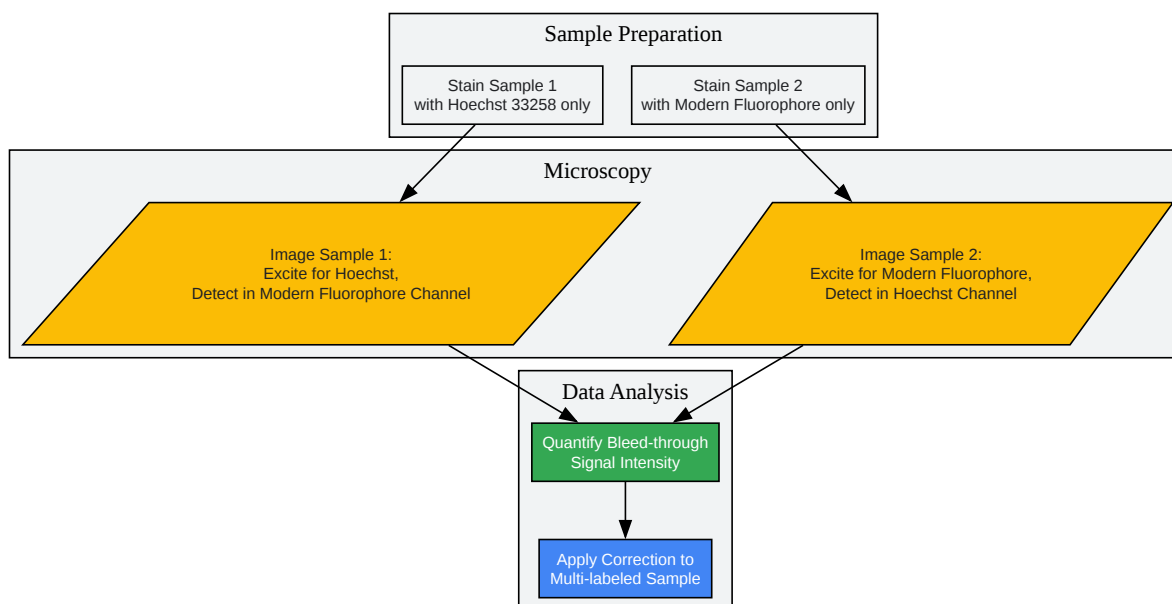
Sample Preparation

Stain Sample 1
with Hoechst 33258 only

Stain Sample 2
with Modern Fluorophore only

Microscopy

Image Sample 1:
Excite for Hoechst,
Detect in Modern Fluorophore Channel

Image Sample 2:
Excite for Modern Fluorophore,
Detect in Hoechst Channel

Data Analysis

Quantify Bleed-through
Signal Intensity

Apply Correction to
Multi-labeled Sample